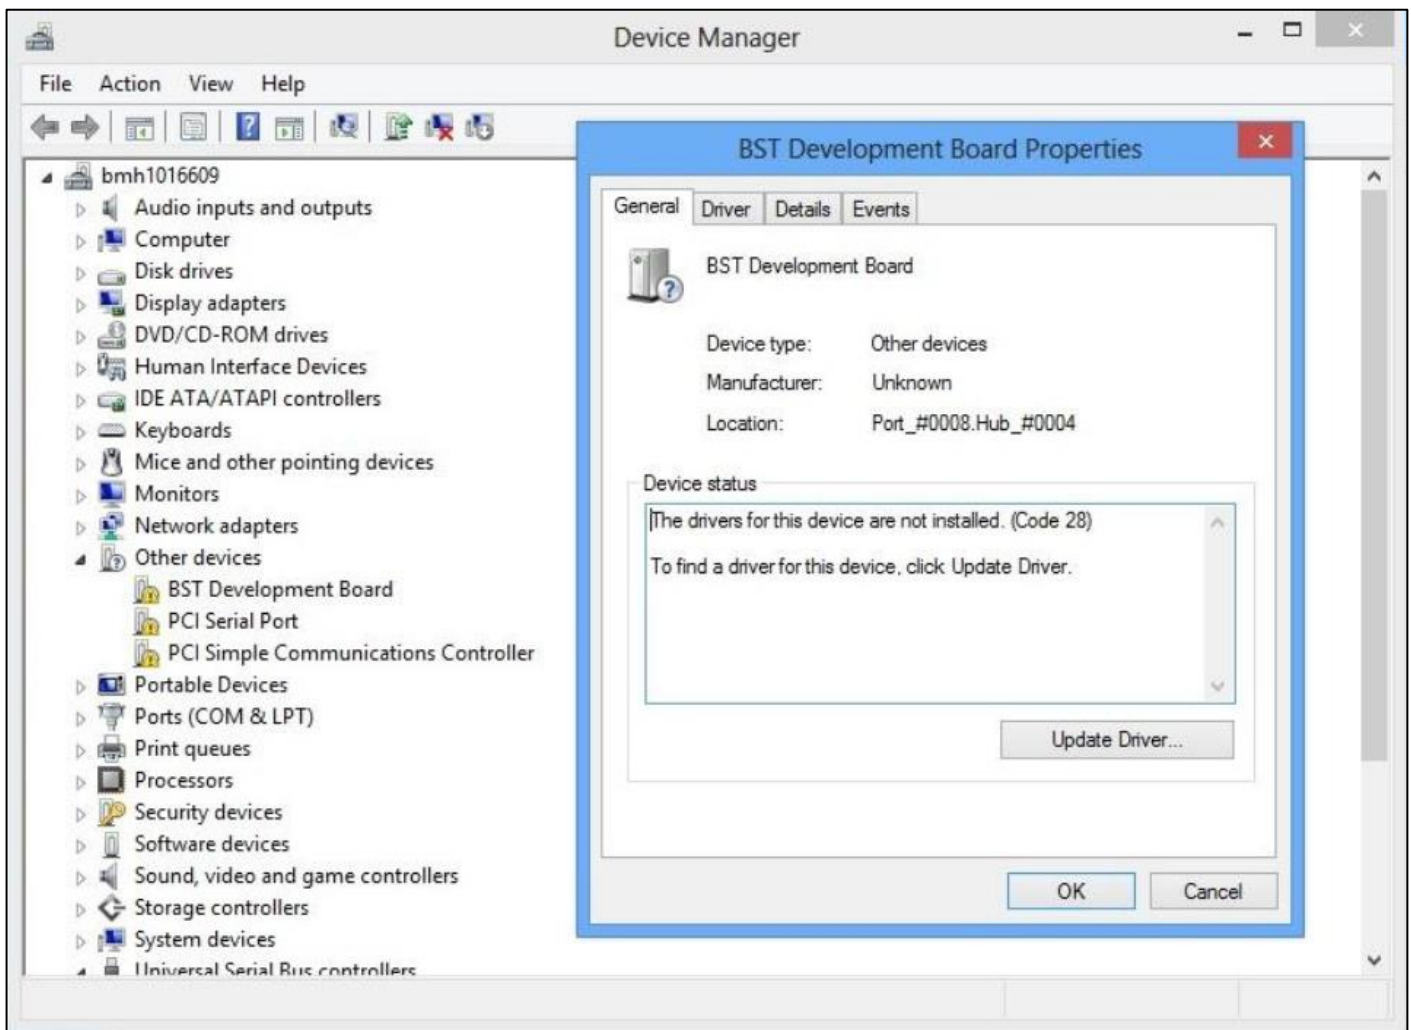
Device Manager

File Action View Help

bmh1016609
Audio inputs and outputs
Computer
Disk drives
Display adapters
DVD/CD-ROM drives
Human Interface Devices
IDE ATA/ATAPI controllers
Keyboards
Mice and other pointing devices
Monitors
Network adapters
Other devices
BST Development Board
PCI Serial Port
PCI Simple Communications Controller
Portable Devices
Ports (COM & LPT)
Print queues
Processors
Security devices
Software devices
Sound, video and game controllers
Storage controllers
System devices
Universal Serial Bus controllers

BST Development Board Properties

General Driver Details Events

BST Development Board

Device type: Other devices
Manufacturer: Unknown
Location: Port_#0008.Hub_#0004

Device status
The drivers for this device are not installed. (Code 28)

To find a driver for this device, click Update Driver.

Update Driver...

OK Cancel